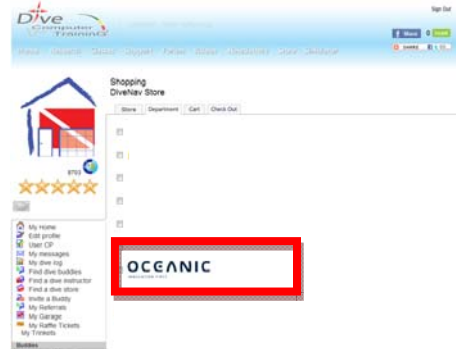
Dive Computer Training

Sign Out

Share 0

Shopping
DiveNav Store

Store | Department | Cart | Check Out

8753

OCEANIC

My Home
Edit profile
User CP
My messages
My dive log
Find dive buddies
Find a dive instructor
Find a dive store
Invite a Buddy
My Referrals
My Garage
My Raffle Tickets
My Trinkets

Buddies